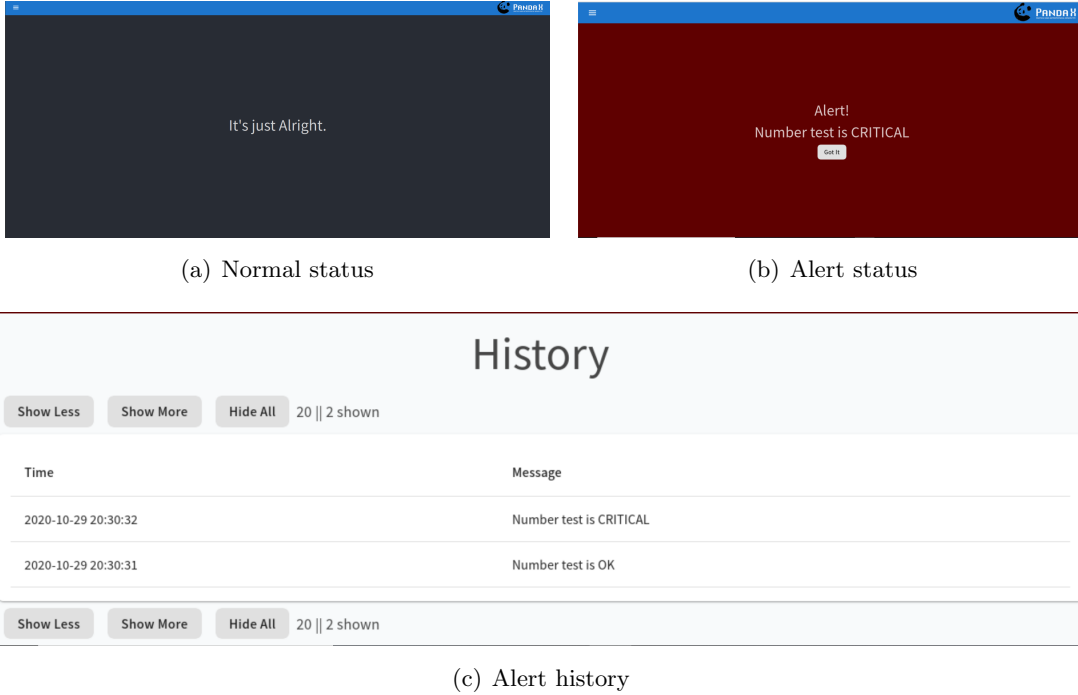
PANDAX

It's just Alright.

(a) Normal status

PANDAX

Alert!
Number test is CRITICAL
Got It

(b) Alert status

History

Show Less Show More Hide All 20 || 2 shown

| Time | Message |
|---|---|
| 2020-10-29 20:30:32 | Number test is CRITICAL |
| 2020-10-29 20:30:31 | Number test is OK |

Show Less Show More Hide All 20 || 2 shown

(c) Alert history